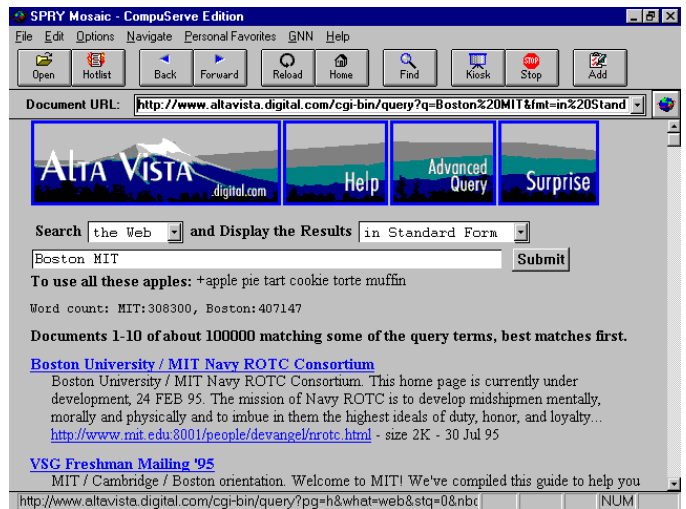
SPRY Mosaic - CompuServe Edition

File Edit Options Navigate Personal Favorites GNN Help

Open Hotlist Back Forward Reload Home Find Kiosk Stop Add

Document URL: http://www.altavista.digital.com/cgi-bin/query?q=Boston%20MIT&fmt=in%20Stand

ALTA VISTA digital.com Help Advanced Query Surprise

Search the Web and Display the Results in Standard Form

Boston MIT Submit

To use all these apples: +apple pie tart cookie torte muffin

Word count: MIT:308300, Boston:407147

Documents 1-10 of about 100000 matching some of the query terms, best matches first.

Boston University / MIT Navy ROTC Consortium

Boston University / MIT Navy ROTC Consortium. This home page is currently under development, 24 FEB 95. The mission of Navy ROTC is to develop midshipmen mentally, morally and physically and to imbue in them the highest ideals of duty, honor, and loyalty...
http://www.mit.edu:8001/people/devangel/nrotc.html - size 2K - 30 Jul 95

VSG Freshman Mailing '95

MIT / Cambridge / Boston orientation. Welcome to MIT! We've compiled this guide to help you

http://www.altavista.digital.com/cgi-bin/query?pg=h&what=web&stq=0&nbc NUM